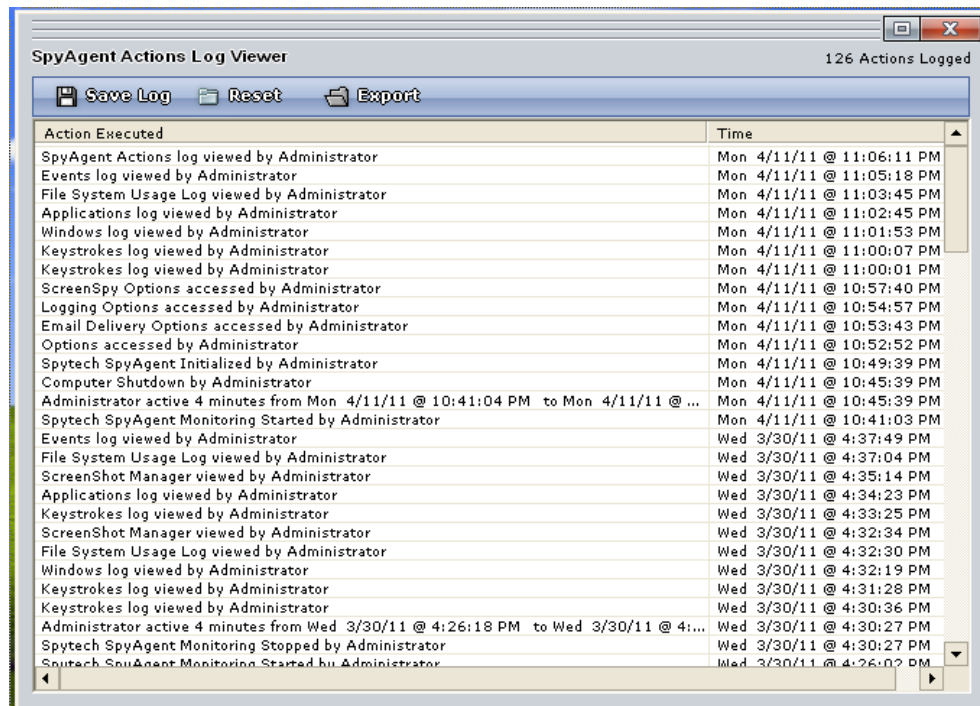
SpyAgent Actions Log Viewer

126 Actions Logged

Save Log Reset Export

| Action Executed | Time |
|---|---|
| SpyAgent Actions log viewed by Administrator | Mon 4/11/11 @ 11:06:11 PM |
| Events log viewed by Administrator | Mon 4/11/11 @ 11:05:18 PM |
| File System Usage Log viewed by Administrator | Mon 4/11/11 @ 11:03:45 PM |
| Applications log viewed by Administrator | Mon 4/11/11 @ 11:02:45 PM |
| Windows log viewed by Administrator | Mon 4/11/11 @ 11:01:53 PM |
| Keystrokes log viewed by Administrator | Mon 4/11/11 @ 11:00:07 PM |
| Keystrokes log viewed by Administrator | Mon 4/11/11 @ 11:00:01 PM |
| ScreenSpy Options accessed by Administrator | Mon 4/11/11 @ 10:57:40 PM |
| Logging Options accessed by Administrator | Mon 4/11/11 @ 10:54:57 PM |
| Email Delivery Options accessed by Administrator | Mon 4/11/11 @ 10:53:43 PM |
| Options accessed by Administrator | Mon 4/11/11 @ 10:52:52 PM |
| Spytech SpyAgent Initialized by Administrator | Mon 4/11/11 @ 10:49:39 PM |
| Computer Shutdown by Administrator | Mon 4/11/11 @ 10:45:39 PM |
| Administrator active 4 minutes from Mon 4/11/11 @ 10:41:04 PM to Mon 4/11/11 @ ... | Mon 4/11/11 @ 10:45:39 PM |
| Spytech SpyAgent Monitoring Started by Administrator | Mon 4/11/11 @ 10:41:03 PM |
| Events log viewed by Administrator | Wed 3/30/11 @ 4:37:49 PM |
| File System Usage Log viewed by Administrator | Wed 3/30/11 @ 4:37:04 PM |
| ScreenShot Manager viewed by Administrator | Wed 3/30/11 @ 4:35:14 PM |
| Applications log viewed by Administrator | Wed 3/30/11 @ 4:34:23 PM |
| Keystrokes log viewed by Administrator | Wed 3/30/11 @ 4:33:25 PM |
| ScreenShot Manager viewed by Administrator | Wed 3/30/11 @ 4:32:34 PM |
| File System Usage Log viewed by Administrator | Wed 3/30/11 @ 4:32:30 PM |
| Windows log viewed by Administrator | Wed 3/30/11 @ 4:32:19 PM |
| Keystrokes log viewed by Administrator | Wed 3/30/11 @ 4:31:28 PM |
| Keystrokes log viewed by Administrator | Wed 3/30/11 @ 4:30:36 PM |
| Administrator active 4 minutes from Wed 3/30/11 @ 4:26:18 PM to Wed 3/30/11 @ 4:... | Wed 3/30/11 @ 4:30:27 PM |
| Spytech SpyAgent Monitoring Stopped by Administrator | Wed 3/30/11 @ 4:30:27 PM |
| Spytech SpyAgent Monitoring Started by Administrator | Wed 3/30/11 @ 4:26:02 PM |